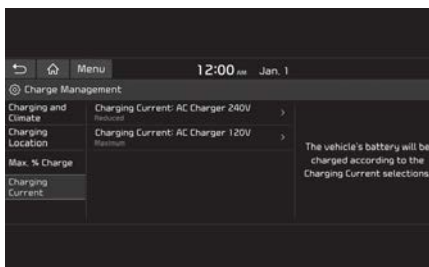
Menu 12:00 AM Jan. 1

Charge Management

Charging and Climate

Charging Location

Max. % Charge

Charging Current

Charging Current: AC Charger 240V
Reduced

Charging Current: AC Charger 120V
Maximum

The vehicle's battery will be charged according to the Charging Current selections